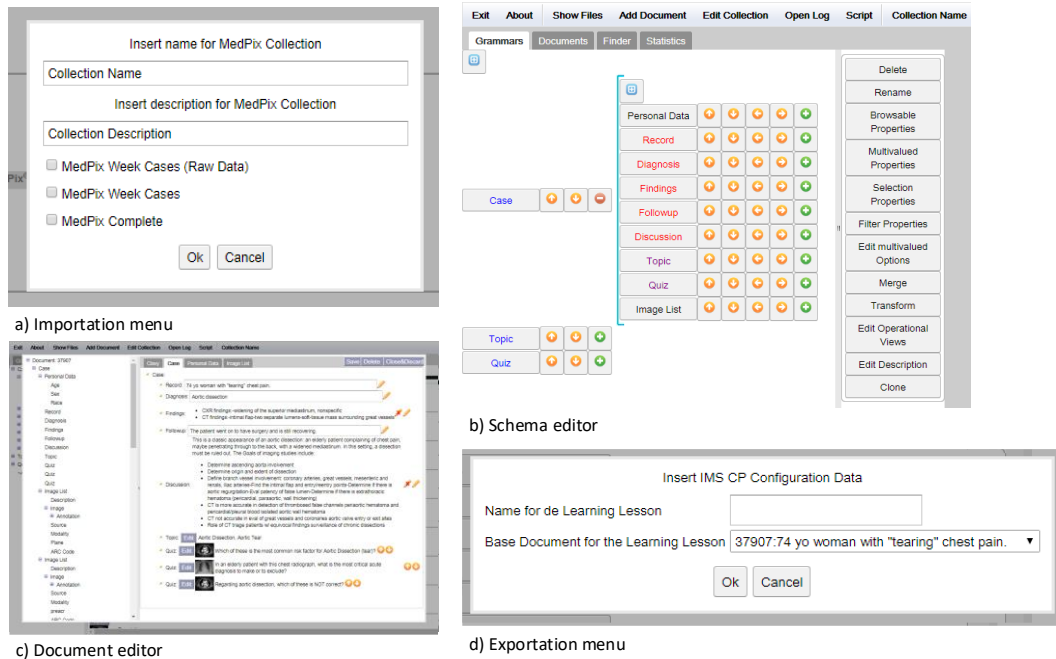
Insert name for MedPix Collection

Collection Name

Insert description for MedPix Collection

Collection Description

MedPix Week Cases (Raw Data)

MedPix Week Cases

MedPix Complete

Ok Cancel

a) Importation menu

Exit About Show Files Add Document Edit Collection Open Log Script Collection Name

Grammars Documents Finder Statistics

Case

Personal Data
Record
Diagnosis
Findings
Followup
Discussion
Topic
Quiz
Image List

Topic
Quiz

Delete
Rename
Browsable Properties
Multivalued Properties
Selection Properties
Filter Properties
Edit multivalued Options
Merge
Transform
Edit Operational Views
Edit Description
Clone

b) Schema editor

Exit About Show Files Add Document Edit Collection Open Log Script Collection Name

Document: 37907
Case
Personal Data
Age
Sex
Race
Record
Diagnosis
Findings
Followup
Discussion
Topic
Quiz
Quiz
Quiz
Image List
Description
Image
Annotation
Source
Modality
Plane
ARC Code
Image List
Description
Image
Annotation
Source
Modality
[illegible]
ARC Code

Grey Case Personal Data Image List Save Delete Close&Discard

Case
Record: 74 yo woman with "tearing" chest pain.
Diagnosis: Aortic dissection
Findings: CXR findings: widening of the superior mediastinum, nonspecific. CT findings: intimal flap-two separate lumens-soft-tissue mass surrounding great vessels
Followup: The patient went on to have surgery and is still recovering.
This is a classic appearance of an aortic dissection: an elderly patient complaining of chest pain, maybe penetrating through to the back, with a widened mediastinum. In this setting, a dissection must be ruled out. The Goals of imaging studies include:
Discussion: Determine ascending aortic involvement; Determine origin and extent of dissection; Define branch vessel involvement: coronary arteries, great vessels, mesenteric and renals, iliac arteries; Find the intimal flap and entry/reentry points; Determine if there is aortic regurgitation; Eval patency of false lumen; Determine if there is extrathoracic hematoma (pericardial, paraaortic, wall thickening); CT is more accurate in detection of thrombosed false channels periaortic hematoma and pericardial/pleural blood isolated aortic wall hematoma; CT not accurate in eval of great vessels and coronaries aortic valve entry or exit sites; Role of CT Image patients w/ equivocal findings surveillance of chronic dissections
Topic: Edit Aortic Dissection, Aortic Tear
Quiz: Edit Which of these is the most common risk factor for Aortic Dissection Tear?
Quiz: Edit In an elderly patient with this chest radiograph, what is the most critical acute diagnosis to make or to exclude?
Quiz: Edit Regarding aortic dissection, which of these is NOT correct?

c) Document editor

Insert IMS CP Configuration Data

Name for de Learning Lesson

Base Document for the Learning Lesson 37907:74 yo woman with "tearing" chest pain.

Ok Cancel

d) Exportation menu